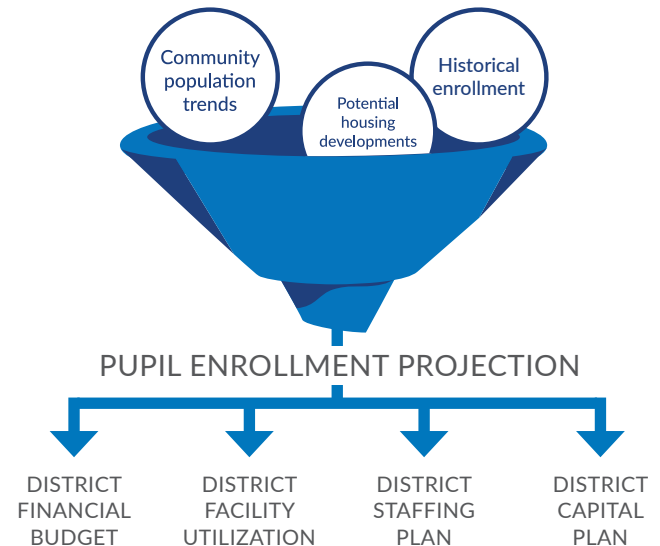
Community population trends

Potential housing developments

Historical enrollment

PUPIL ENROLLMENT PROJECTION

DISTRICT FINANCIAL BUDGET

DISTRICT FACILITY UTILIZATION

DISTRICT STAFFING PLAN

DISTRICT CAPITAL PLAN